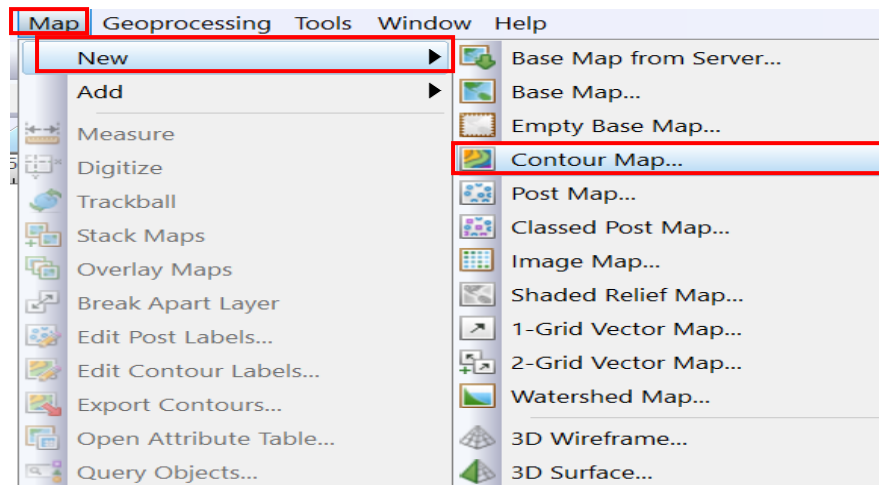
Map Geoprocessing Tools Window Help

New
Add
Measure
Digitize
Trackball
Stack Maps
Overlay Maps
Break Apart Layer
Edit Post Labels...
Edit Contour Labels...
Export Contours...
Open Attribute Table...
Query Objects...

Base Map from Server...
Base Map...
Empty Base Map...
Contour Map...
Post Map...
Classed Post Map...
Image Map...
Shaded Relief Map...
1-Grid Vector Map...
2-Grid Vector Map...
Watershed Map...
3D Wireframe...
3D Surface...